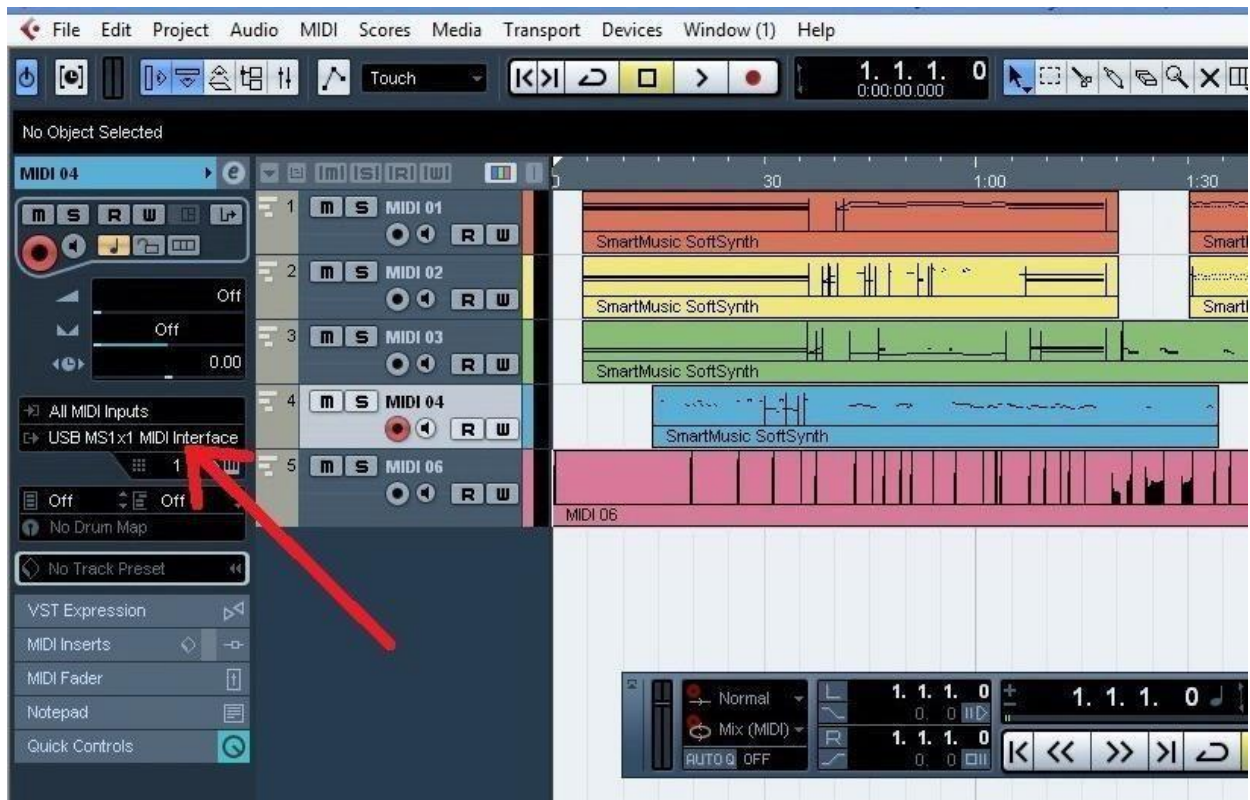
File Edit Project Audio MIDI Scores Media Transport Devices Window (1) Help

Touch

1. 1. 1. 0
0:00:00.000

No Object Selected

MIDI 04

m S R W

Off
Off
0.00

All MIDI Inputs
USB MS1x1 MIDI Interface
1

Off Off
No Drum Map

No Track Preset

VST Expression
MIDI Inserts
MIDI Fader
Notepad
Quick Controls

m S R W

1 m S MIDI 01 R W
2 m S MIDI 02 R W
3 m S MIDI 03 R W
4 m S MIDI 04 R W
5 m S MIDI 06 R W

30 1:00 1:30

SmartMusic SoftSynth
SmartM
SmartMusic SoftSynth
SmartM
SmartMusic SoftSynth
SmartMusic SoftSynth
MIDI 06

Normal
Mix (MIDI)
AUTO Q OFF

L 1. 1. 1. 0
0. 0
R 1. 1. 1. 0
0. 0

1. 1. 1. 0